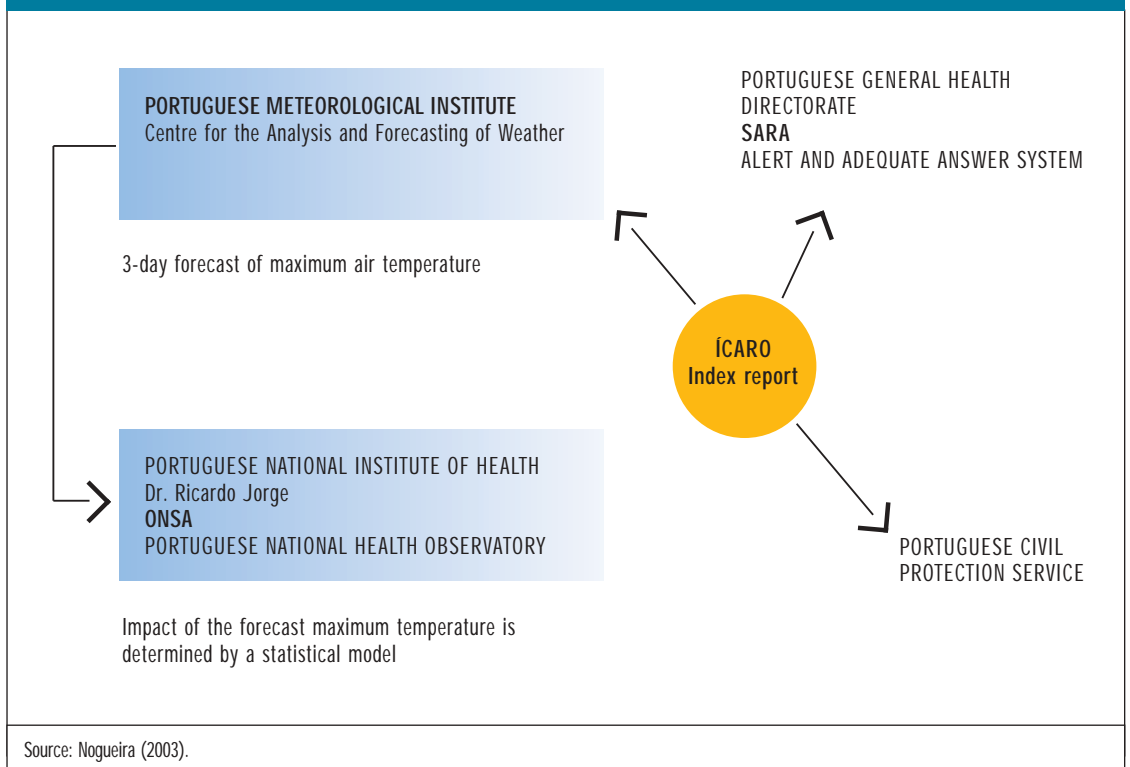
PORTUGUESE METEOROLOGICAL INSTITUTE
Centre for the Analysis and Forecasting of Weather

3-day forecast of maximum air temperature

PORTUGUESE GENERAL HEALTH DIRECTORATE
SARA
ALERT AND ADEQUATE ANSWER SYSTEM

ÍCARO
Index report

PORTUGUESE NATIONAL INSTITUTE OF HEALTH
Dr. Ricardo Jorge
ONSA
PORTUGUESE NATIONAL HEALTH OBSERVATORY

Impact of the forecast maximum temperature is determined by a statistical model

PORTUGUESE CIVIL PROTECTION SERVICE

Source: Nogueira (2003).